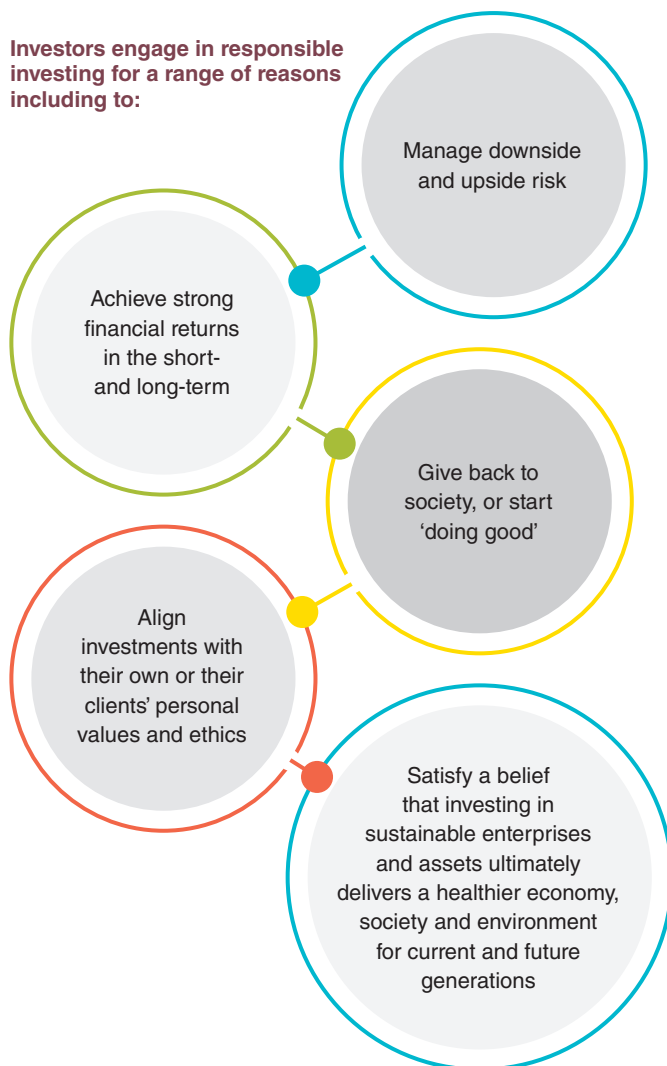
Investors engage in responsible investing for a range of reasons including to:

Manage downside and upside risk

Achieve strong financial returns in the short- and long-term

Give back to society, or start 'doing good'

Align investments with their own or their clients' personal values and ethics

Satisfy a belief that investing in sustainable enterprises and assets ultimately delivers a healthier economy, society and environment for current and future generations